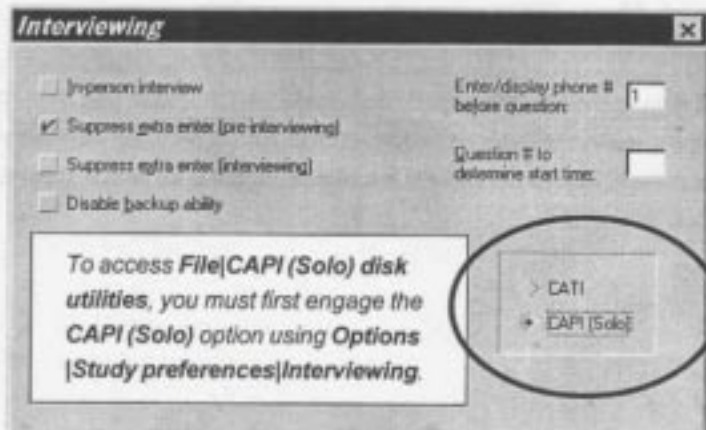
Interviewing

In-person interview

Suppress extra enter (pre-interviewing)

Suppress extra enter (interviewing)

Disable backup ability

Enter/display phone # before question: 1

Question # to determine start time:

To access File|CAPI (Solo) disk utilities, you must first engage the CAPI (Solo) option using Options |Study preferences|Interviewing.

CATI

CAPI (Solo)